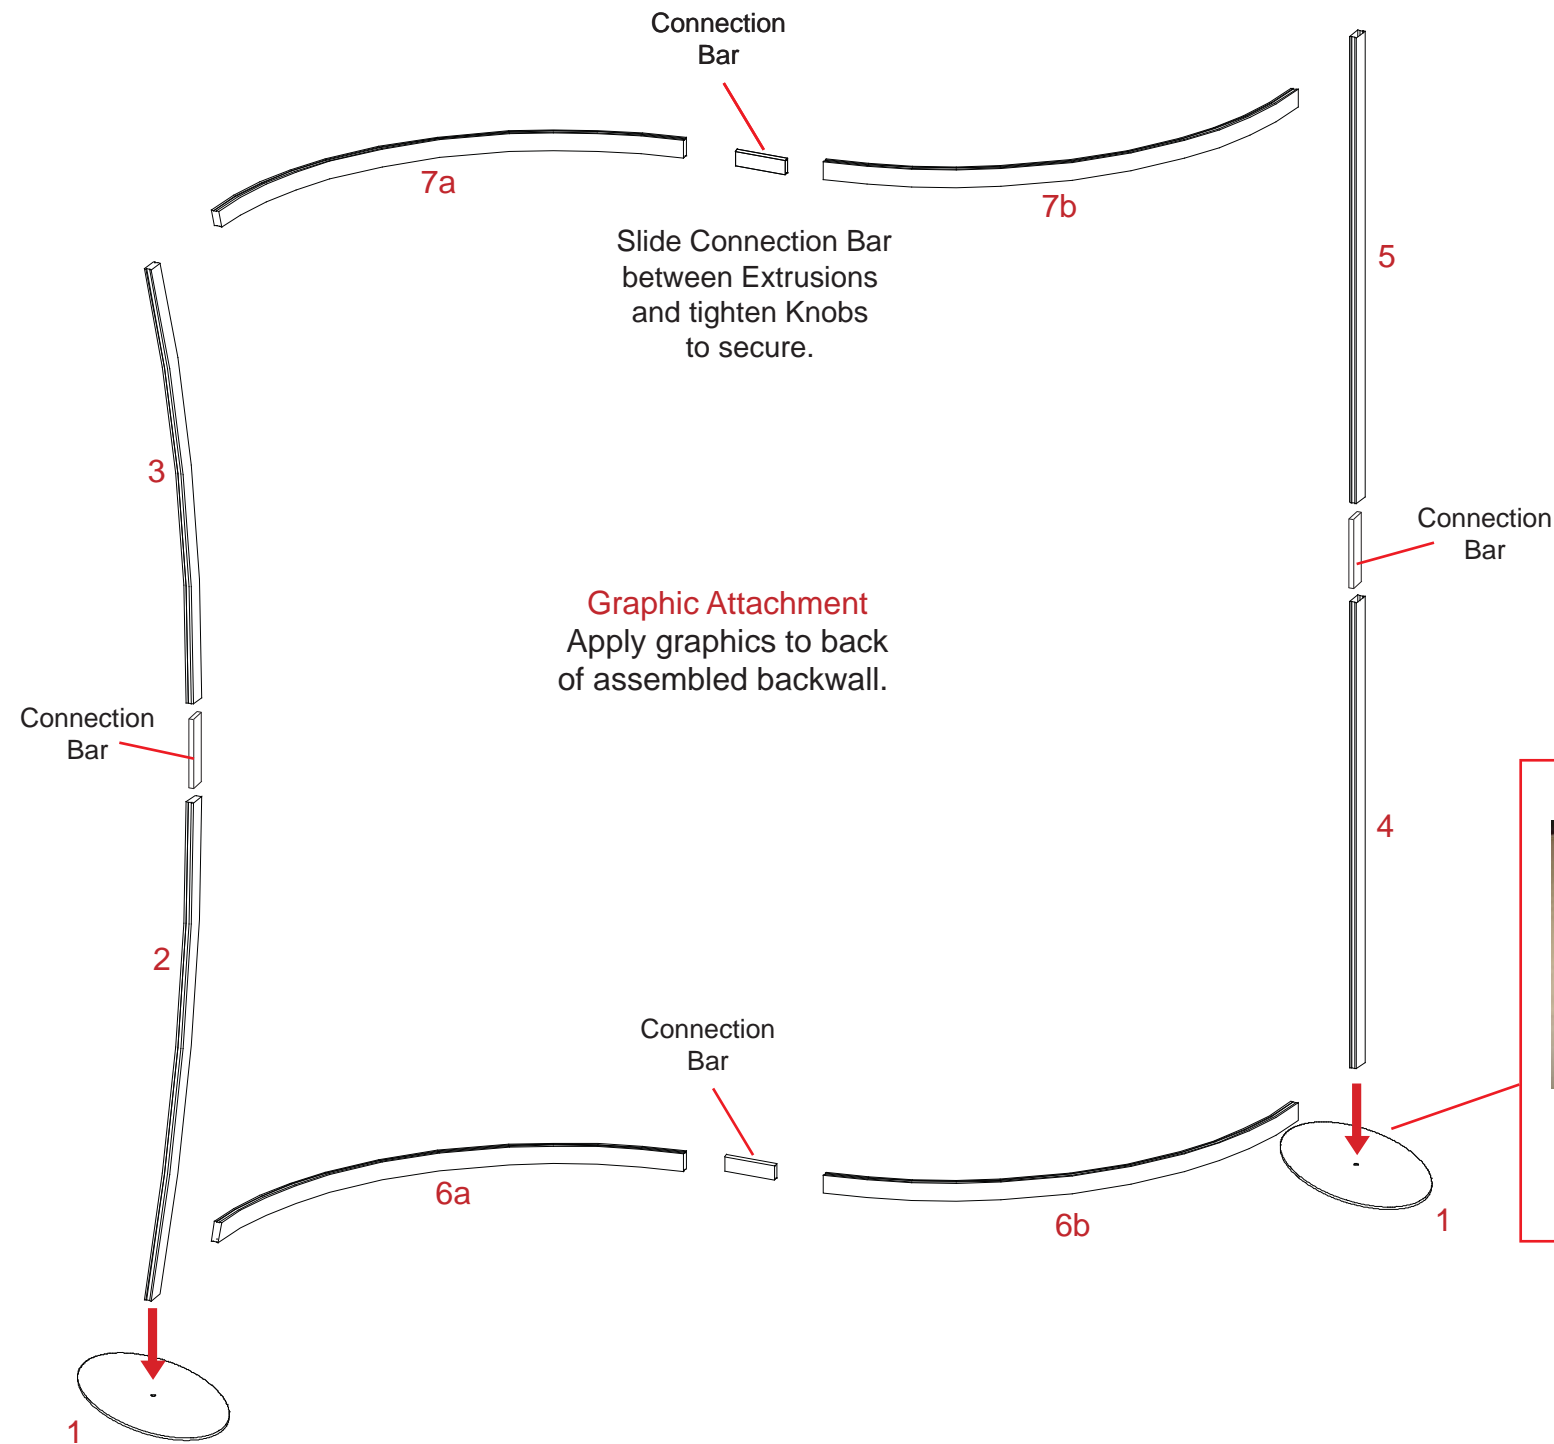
Connection Bar

7a

7b

Slide Connection Bar between Extrusions and tighten Knobs to secure.

5

3

Connection Bar

Graphic Attachment
Apply graphics to back of assembled backwall.

Connection Bar

4

2

Connection Bar

6a

6b

1

1